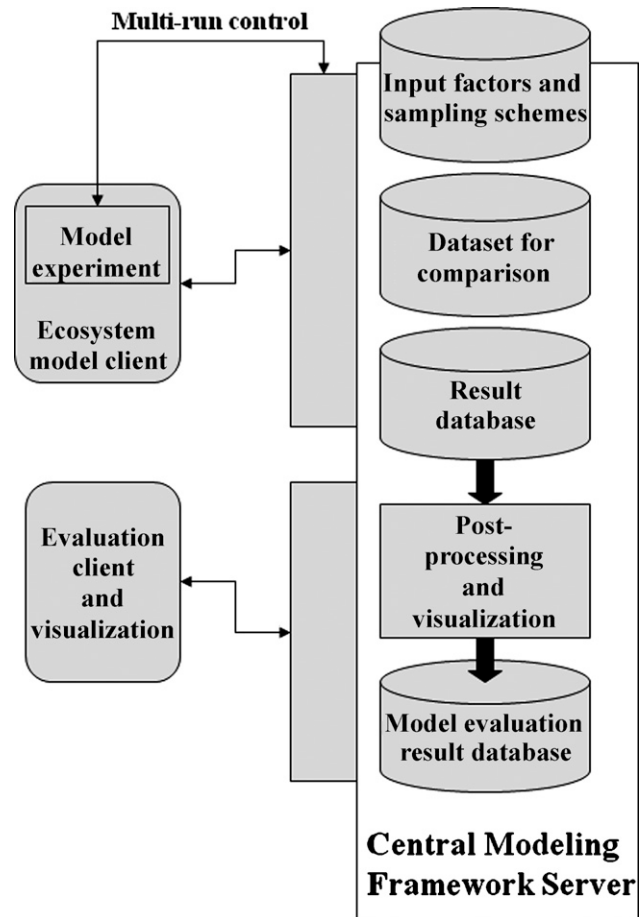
Multi-run control

Input factors and sampling schemes

Model experiment

Ecosystem model client

Dataset for comparison

Result database

Evaluation client and visualization

Post-processing and visualization

Model evaluation result database

Central Modeling Framework Server